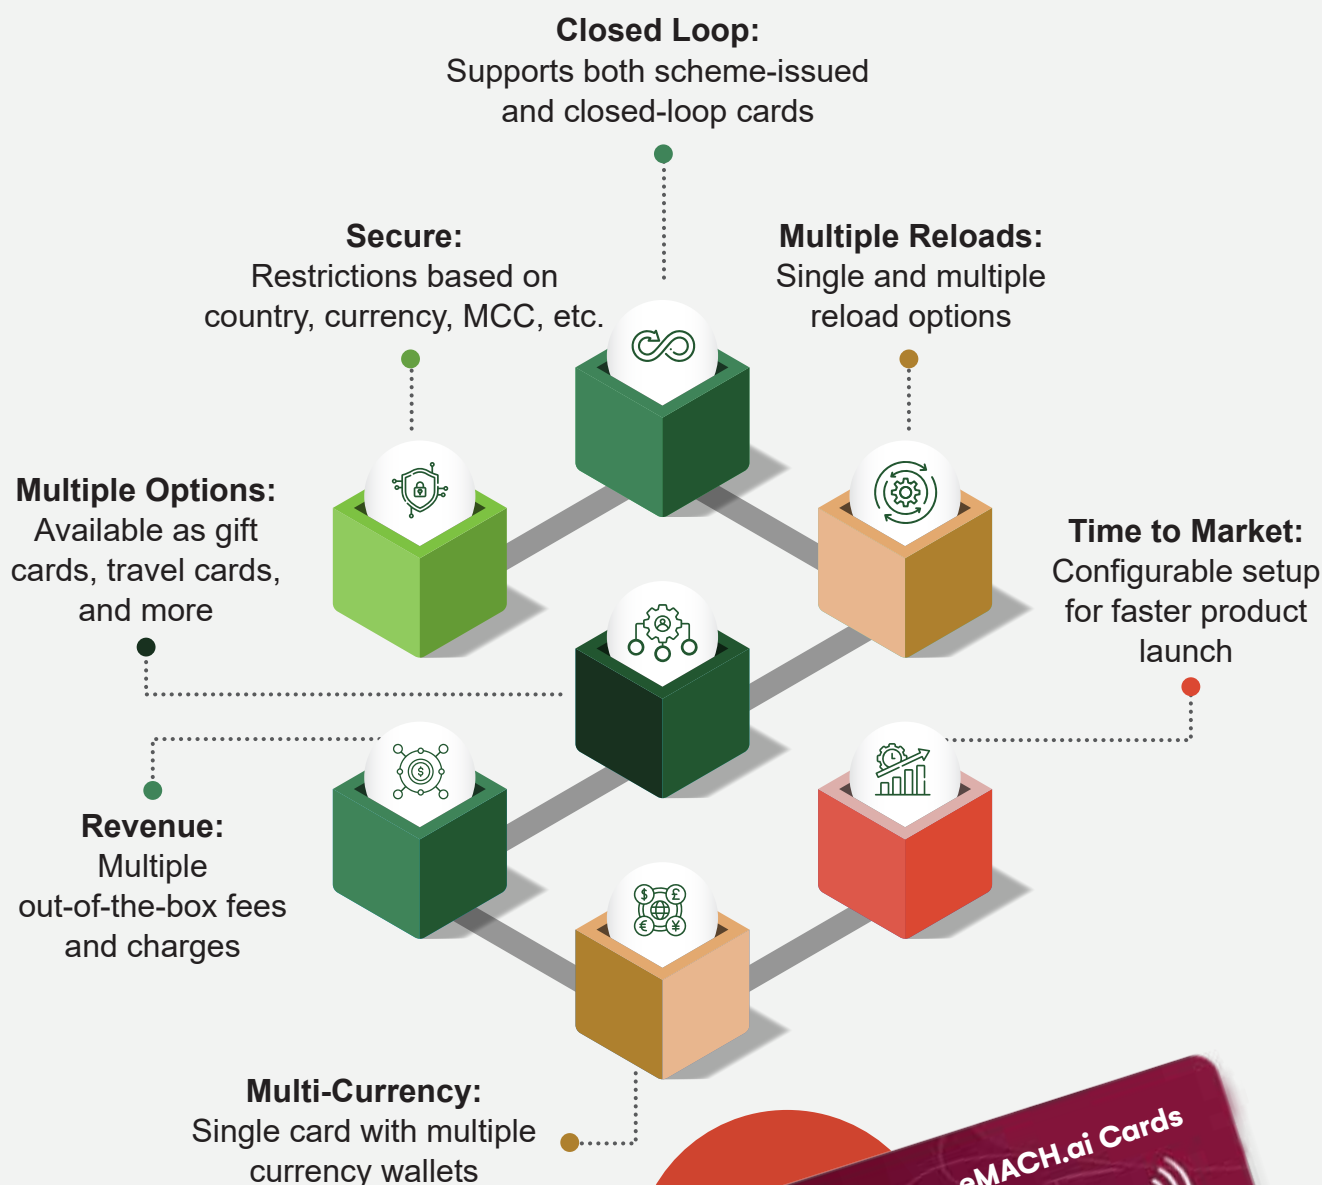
Closed Loop:
Supports both scheme-issued and closed-loop cards

Secure:
Restrictions based on country, currency, MCC, etc.

Multiple Reloads:
Single and multiple reload options

Multiple Options:
Available as gift cards, travel cards, and more

Time to Market:
Configurable setup for faster product launch

Revenue:
Multiple out-of-the-box fees and charges

Multi-Currency:
Single card with multiple currency wallets

eMACH.ai Cards